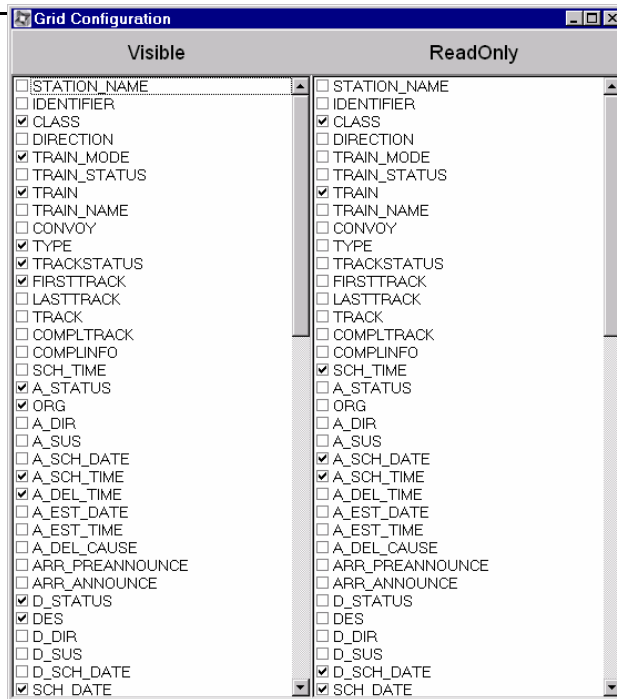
Grid Configuration

Visible

☐ STATION_NAME
☐ IDENTIFIER
☑ CLASS
☐ DIRECTION
☑ TRAIN_MODE
☐ TRAIN_STATUS
☑ TRAIN
☐ TRAIN_NAME
☐ CONVOY
☑ TYPE
☑ TRACKSTATUS
☑ FIRSTTRACK
☐ LASTTRACK
☐ TRACK
☐ COMPLTRACK
☐ COMPLINFO
☐ SCH_TIME
☑ A_STATUS
☑ ORG
☐ A_DIR
☐ A_SUS
☐ A_SCH_DATE
☑ A_SCH_TIME
☑ A_DEL_TIME
☐ A_EST_DATE
☐ A_EST_TIME
☐ A_DEL_CAUSE
☐ ARR_PREANNOUNCE
☐ ARR_ANNOUNCE
☑ D_STATUS
☑ DES
☐ D_DIR
☐ D_SUS
☐ D_SCH_DATE
☑ SCH_DATE

ReadOnly

☐ STATION_NAME
☐ IDENTIFIER
☑ CLASS
☐ DIRECTION
☐ TRAIN_MODE
☐ TRAIN_STATUS
☑ TRAIN
☐ TRAIN_NAME
☐ CONVOY
☐ TYPE
☐ TRACKSTATUS
☐ FIRSTTRACK
☐ LASTTRACK
☐ TRACK
☐ COMPLTRACK
☐ COMPLINFO
☑ SCH_TIME
☐ A_STATUS
☐ ORG
☐ A_DIR
☐ A_SUS
☑ A_SCH_DATE
☑ A_SCH_TIME
☐ A_DEL_TIME
☐ A_EST_DATE
☐ A_EST_TIME
☐ A_DEL_CAUSE
☐ ARR_PREANNOUNCE
☐ ARR_ANNOUNCE
☐ D_STATUS
☐ DES
☐ D_DIR
☐ D_SUS
☑ D_SCH_DATE
☑ SCH_DATE